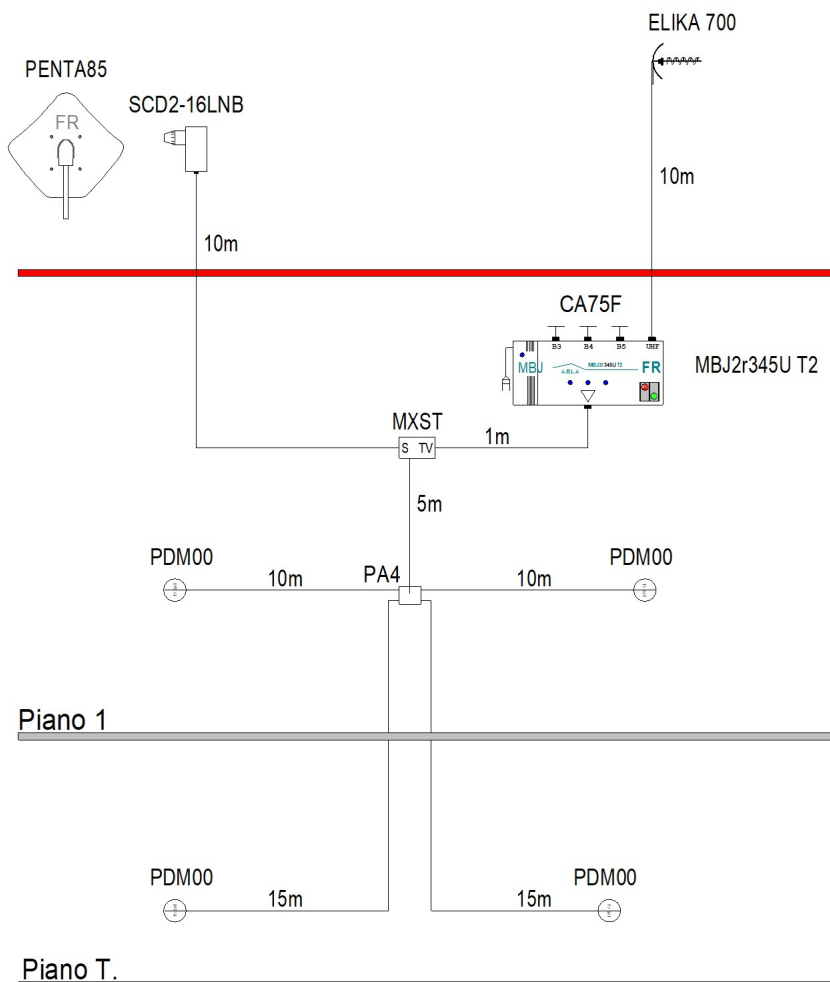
ELIKA 700

PENTA85

FR

SCD2-16LNB

10m

10m

CA75F

B3 B4 B5 UHF

MBJ

ABLA

MBJ2r345U T2

FR

MBJ2r345U T2

MXST

S TV

1m

5m

PDM00

10m

PA4

10m

PDM00

Piano 1

PDM00

15m

15m

PDM00

Piano T.